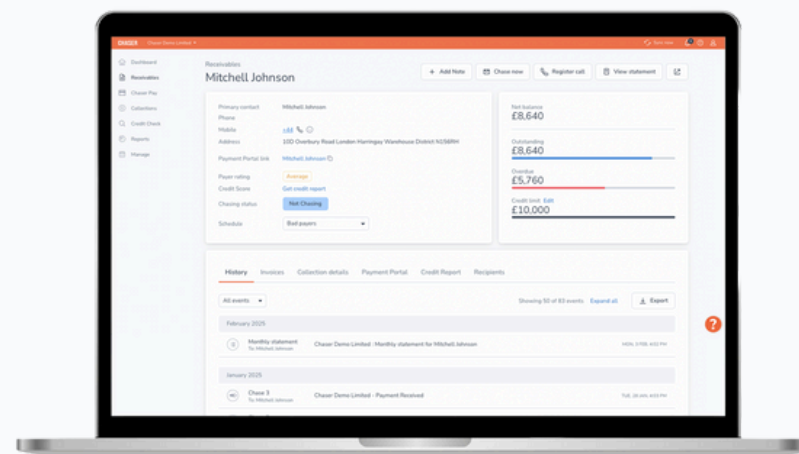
CHASER Chaser Demo Limited

Dashboard
Receivables
Chaser Pay
Collections
Credit Check
Reports
Manage

Receivables
Mitchell Johnson

+ Add Note
Chase now
Register call
View statement

Primary contact Mitchell Johnson
Phone
Mobile +44
Address 10D Overbury Road London Haringey Warehouse District N158RH
Payment Portal link Mitchell Johnson
Payer rating Average
Credit Score Get credit report
Chasing status Not Chasing
Schedule Bad payers

Net balance
£8,640
Outstanding
£8,640
Overdue
£5,760
Credit limit Edit
£10,000

History Invoices Collection details Payment Portal Credit Report Recipients

All events
Showing 50 of 83 events Expand all
Export

February 2025
Monthly statement
To Mitchell Johnson
Chaser Demo Limited : Monthly statement for Mitchell Johnson
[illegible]

January 2025
Chase 3
To Mitchell Johnson
Chaser Demo Limited - Payment Received
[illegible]

?